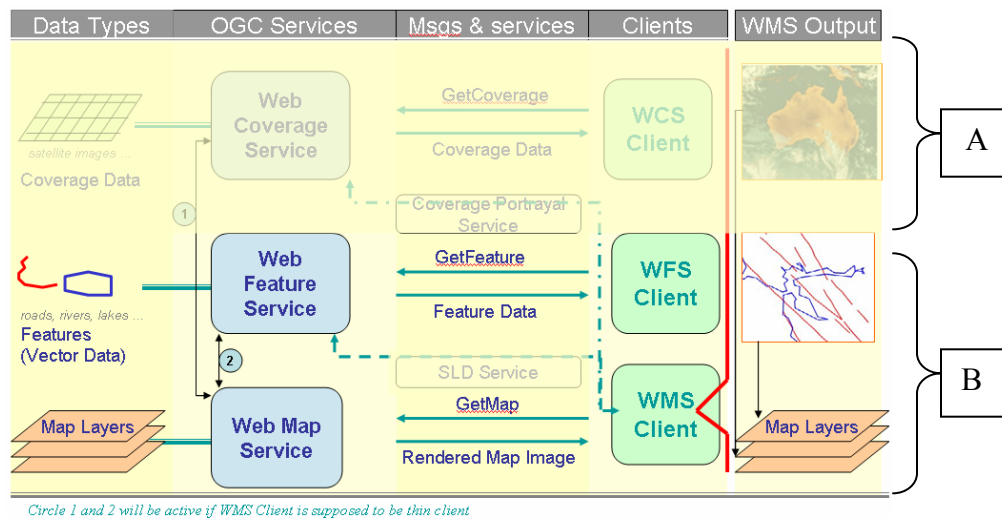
Data Types | OGC Services | Msgs & services | Clients | WMS Output

satellite images ...
Coverage Data

Web Coverage Service

GetCoverage

Coverage Data

WCS Client

A

1

Coverage Portrayal Service

roads, rivers, lakes ...
Features (Vector Data)

Web Feature Service

GetFeature

Feature Data

WFS Client

2

SLD Service

B

Map Layers

Web Map Service

GetMap

Rendered Map Image

WMS Client

Map Layers

Circle 1 and 2 will be active if WMS Client is supposed to be thin client